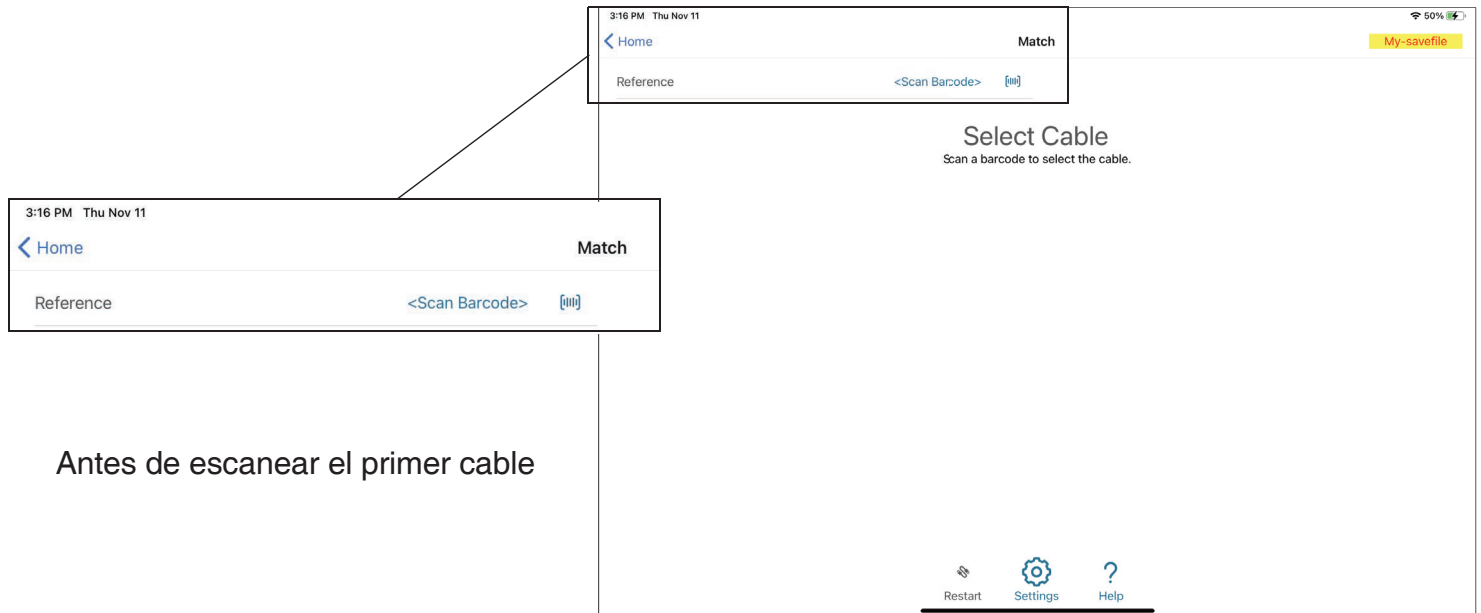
3:16 PM Thu Nov 11
50%
Home
Match
My-savefile
Reference
<Scan Barcode>

Select Cable
Scan a barcode to select the cable.

3:16 PM Thu Nov 11
Home
Match
Reference
<Scan Barcode>

Antes de escanear el primer cable

Restart
Settings
Help